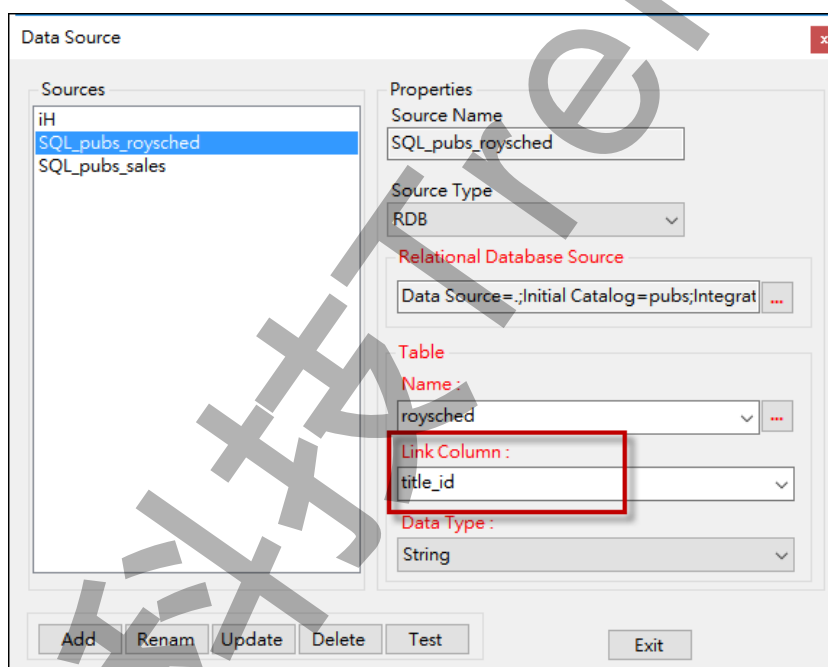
Data Source

Sources
iH
SQL_pubs_roysched
SQL_pubs_sales

Properties
Source Name
SQL_pubs_roysched

Source Type
RDB

Relational Database Source
Data Source=.;Initial Catalog=pubs;Integrat ...

Table
Name :
roysched ...

Link Column :
title_id

Data Type :
String

Add Renam Update Delete Test

Exit